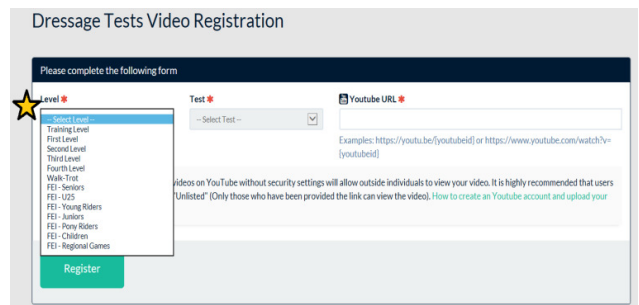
Dressage Tests Video Registration

Please complete the following form

Level *

-- Select Level --
Training Level
First Level
Second Level
Third Level
Fourth Level
Walk-Trot
FEI - Seniors
FEI - U25
FEI - Young Riders
FEI - Juniors
FEI - Pony Riders
FEI - Children
FEI - Regional Games

Test *

-- Select Test --

Youtube URL *

Examples: https://youtu.be/[youtubeid] or https://www.youtube.com/watch?v=[youtubeid]

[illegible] videos on YouTube without security settings will allow outside individuals to view your video. It is highly recommended that users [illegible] "Unlisted" (Only those who have been provided the link can view the video). How to create an Youtube account and upload your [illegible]

Register